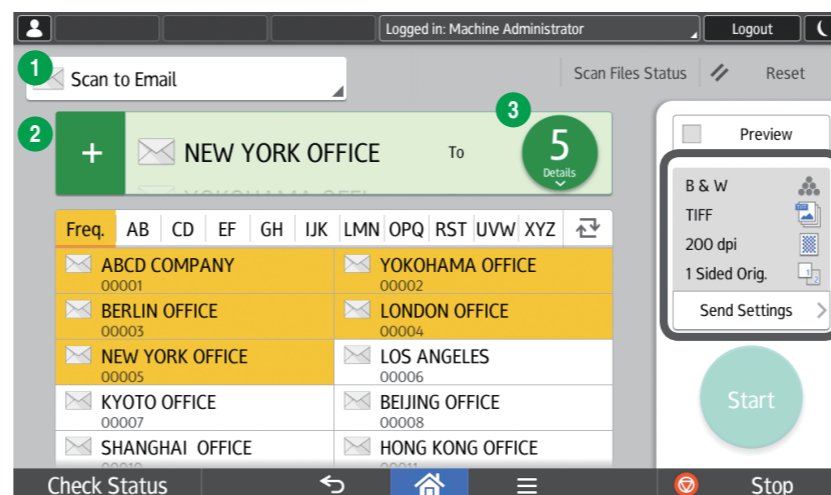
Logged in: Machine Administrator

Logout

1

Scan to Email

Scan Files Status

Reset

2

+

NEW YORK OFFICE

To

3

5

Details

Preview

B & W

TIFF

200 dpi

1 Sided Orig.

Send Settings

Freq. | AB | CD | EF | GH | IJK | LMN | OPQ | RST | UVW | XYZ

ABCD COMPANY
00001

YOKOHAMA OFFICE
00002

BERLIN OFFICE
00003

LONDON OFFICE
00004

NEW YORK OFFICE
00005

LOS ANGELES
00006

KYOTO OFFICE
00007

BEIJING OFFICE
00008

SHANGHAI OFFICE

HONG KONG OFFICE

Start

Check Status

Stop